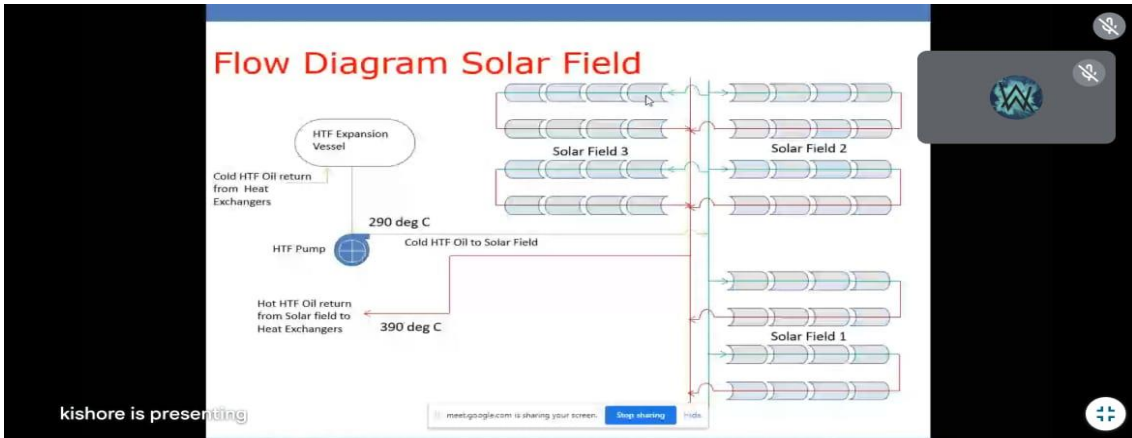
Flow Diagram Solar Field

HTF Expansion Vessel

Cold HTF Oil return from Heat Exchangers

Solar Field 3

Solar Field 2

290 deg C

HTF Pump

Cold HTF Oil to Solar Field

Hot HTF Oil return from Solar field to Heat Exchangers

390 deg C

Solar Field 1

kishore is presenting

meet.google.com is sharing your screen. Stop sharing Hide